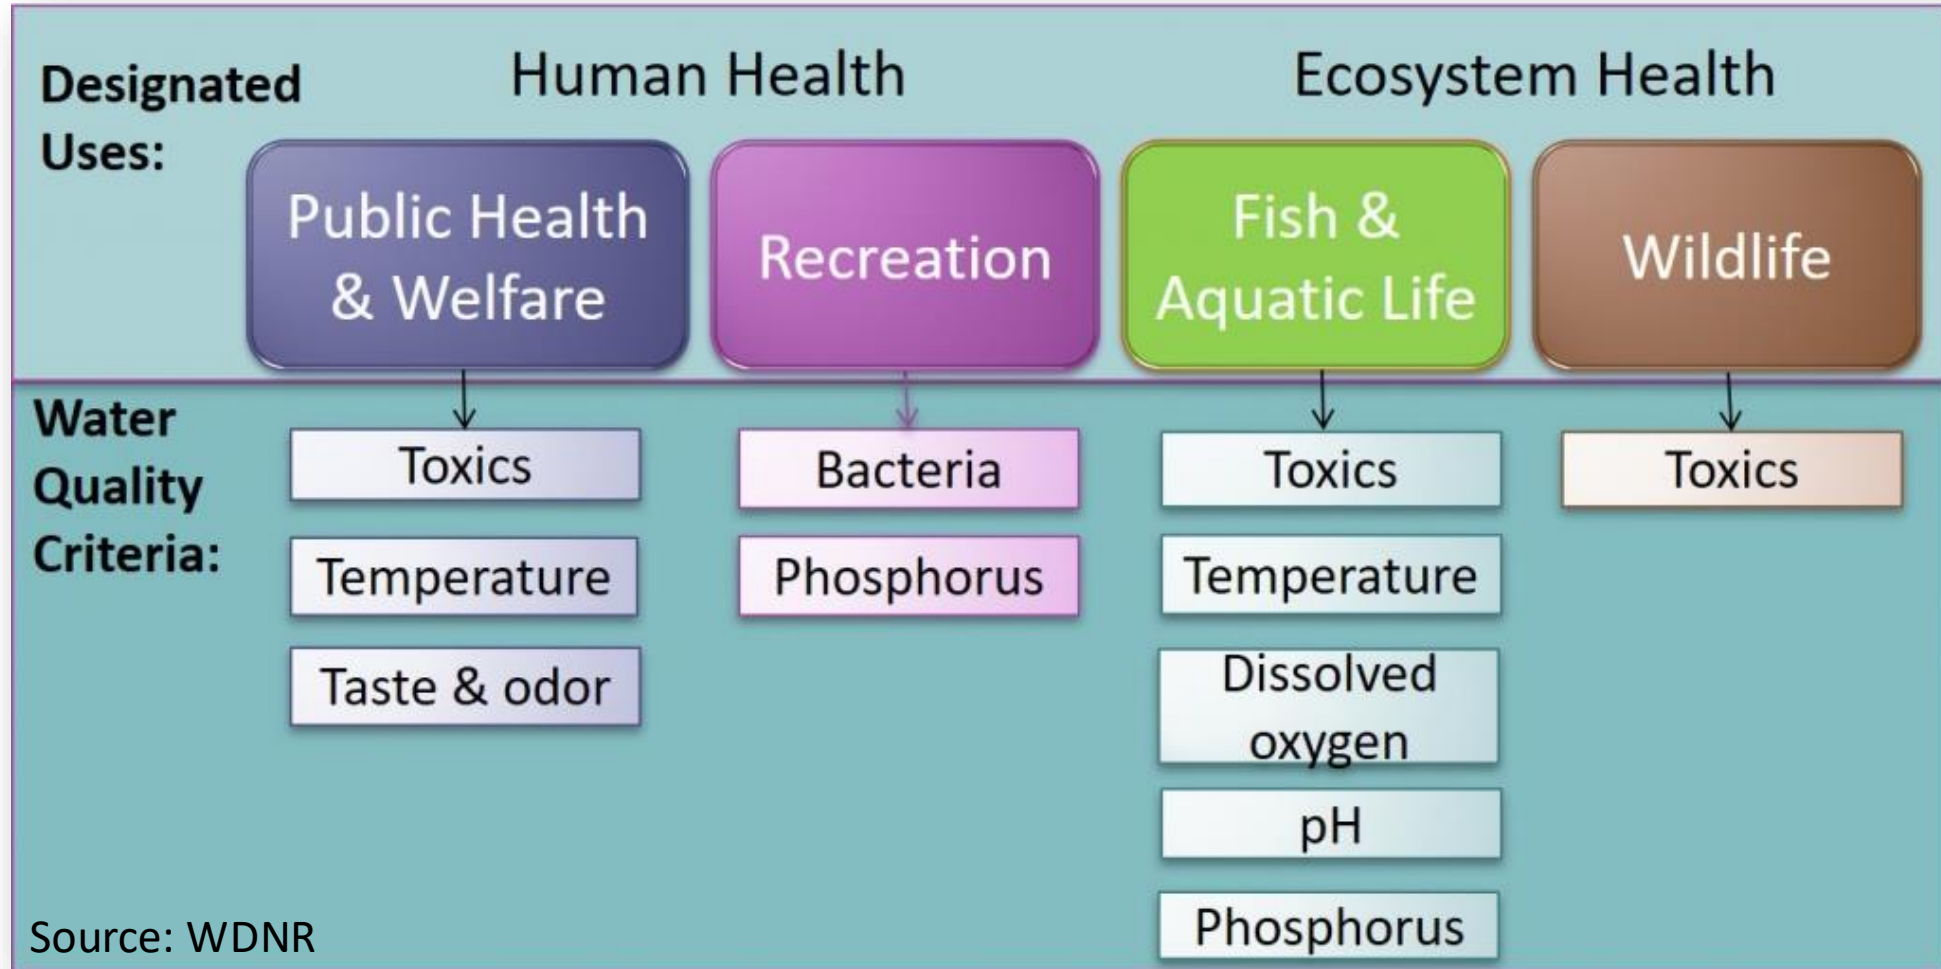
Designated Uses:

Human Health

Ecosystem Health

Public Health & Welfare

Recreation

Fish & Aquatic Life

Wildlife

Water Quality Criteria:

Toxics

Temperature

Taste & odor

Bacteria

Phosphorus

Toxics

Temperature

Dissolved oxygen

pH

Phosphorus

Toxics

Source: WDNR